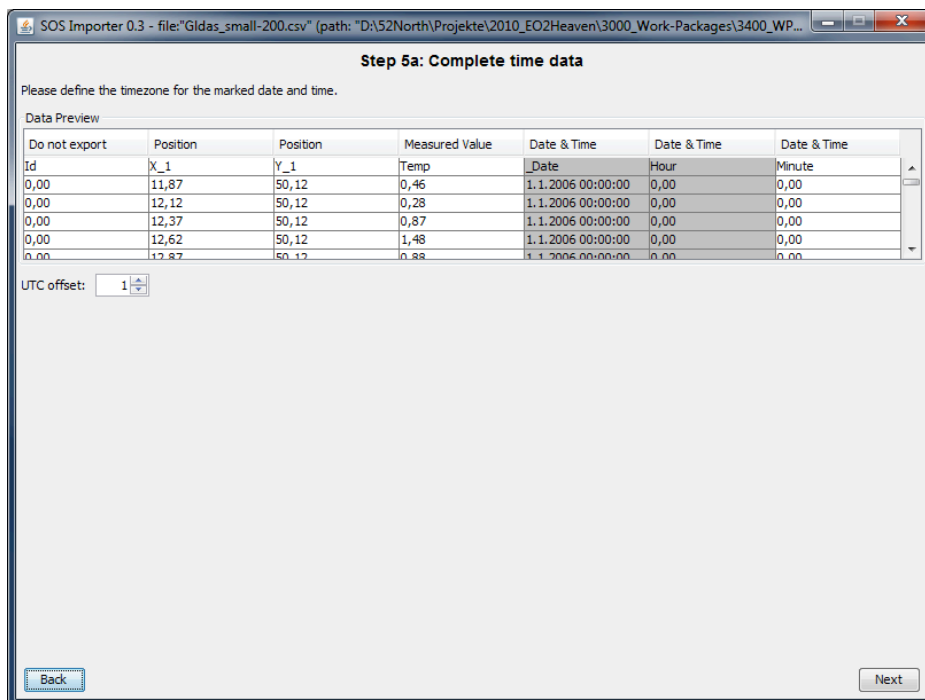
SOS Importer 0.3 - file:"Gldas_small-200.csv" (path: "D:\52North\Projekte\2010_EO2Heaven\3000_Work-Packages\3400_WP...

Step 5a: Complete time data

Please define the timezone for the marked date and time.

Data Preview

| Do not export | Position | Position | Measured Value | Date & Time | Date & Time | Date & Time |
|---|---|---|---|---|---|---|
| Id | X_1 | Y_1 | Temp | _Date | Hour | Minute |
| 0,00 | 11,87 | 50,12 | 0,46 | 1.1.2006 00:00:00 | 0,00 | 0,00 |
| 0,00 | 12,12 | 50,12 | 0,28 | 1.1.2006 00:00:00 | 0,00 | 0,00 |
| 0,00 | 12,37 | 50,12 | 0,87 | 1.1.2006 00:00:00 | 0,00 | 0,00 |
| 0,00 | 12,62 | 50,12 | 1,48 | 1.1.2006 00:00:00 | 0,00 | 0,00 |
| 0,00 | 12,87 | 50,12 | 0,88 | 1.1.2006 00:00:00 | 0,00 | 0,00 |

UTC offset: 1

Back

Next